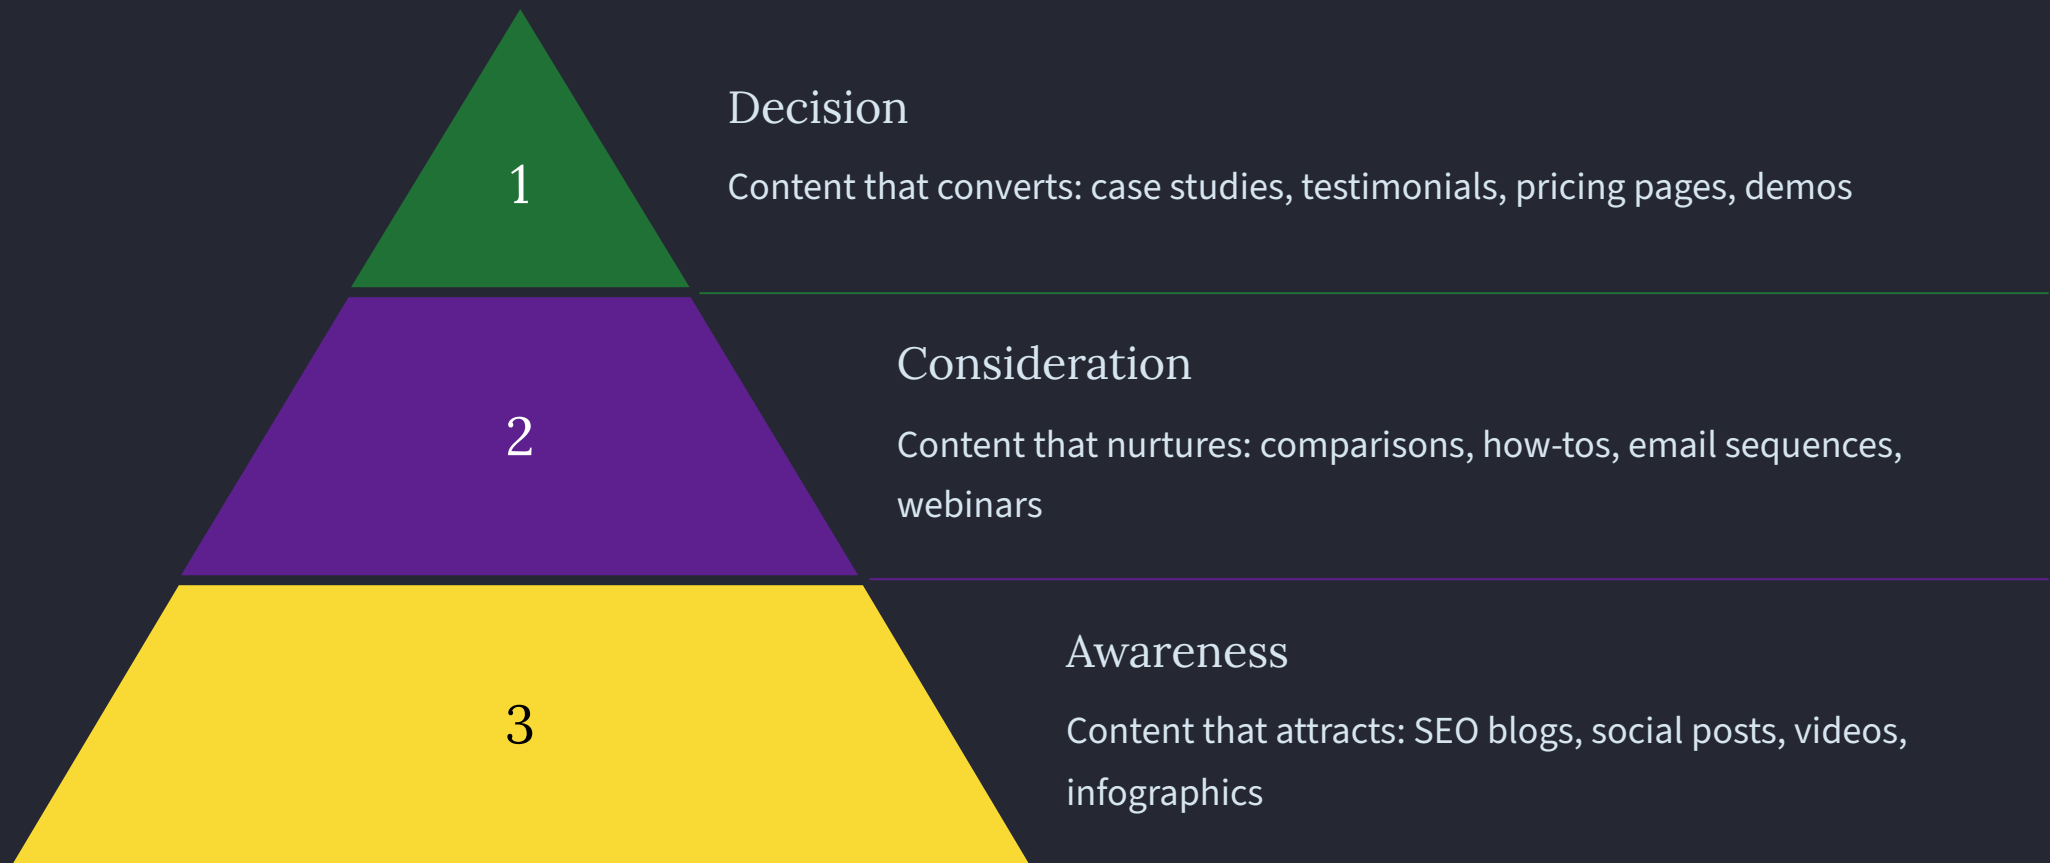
1

Decision

Content that converts: case studies, testimonials, pricing pages, demos

2

Consideration

Content that nurtures: comparisons, how-tos, email sequences, webinars

3

Awareness

Content that attracts: SEO blogs, social posts, videos, infographics